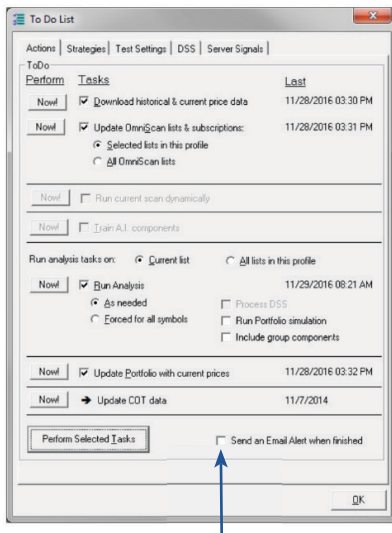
To Do List

Actions | Strategies | Test Settings | DSS | Server Signals

ToDo

| Perform | Tasks | Last |
|---|---|---|
| Now! | ☑ Download historical & current price data | 11/28/2016 03:30 PM |
| Now! | ☑ Update OmniScan lists & subscriptions: | 11/28/2016 03:31 PM |
| | ◉ Selected lists in this profile | |
| | ○ All OmniScan lists | |
| Now! | ☐ Run current scan dynamically | |
| Now! | ☐ Train A.I. components | |

Run analysis tasks on: ◉ Current list ○ All lists in this profile

| | | |
|---|---|---|
| Now! | ☑ Run Analysis | 11/29/2016 08:21 AM |
| | ◉ As needed | ☐ Process DSS |
| | ○ Forced for all symbols | ☐ Run Portfolio simulation |
| | | ☐ Include group components |

| | | |
|---|---|---|
| Now! | ☑ Update Portfolio with current prices | 11/28/2016 03:32 PM |
| Now! | ➔ Update COT data | 11/7/2014 |

Perform Selected Tasks

☐ Send an Email Alert when finished

OK